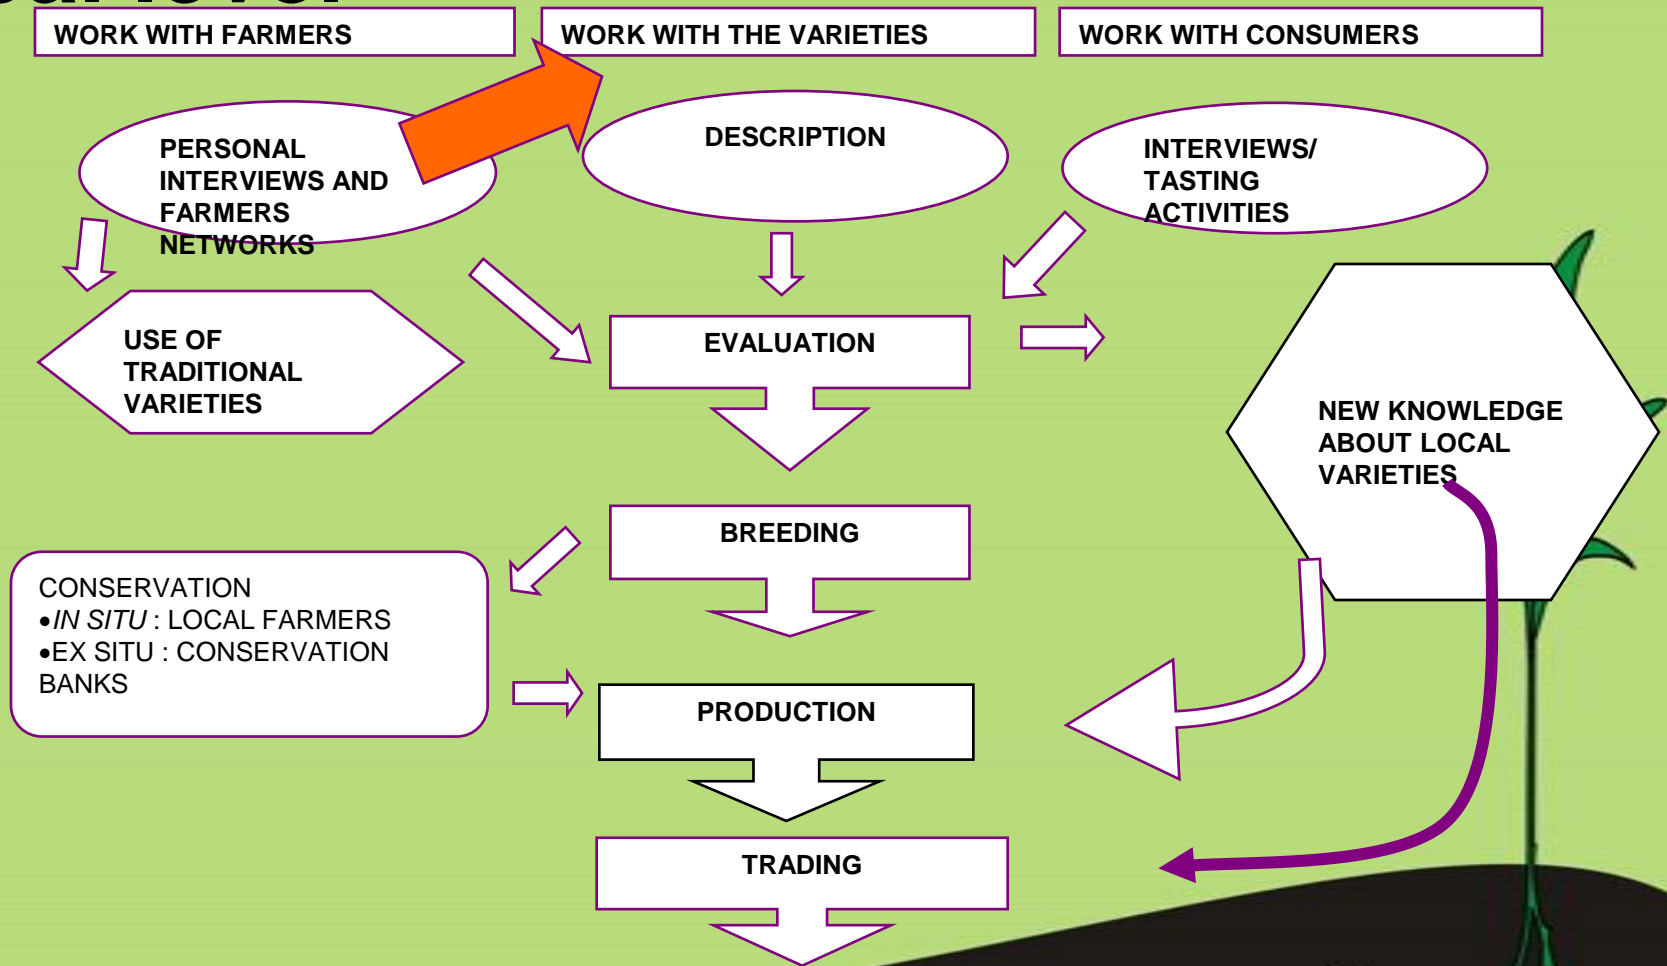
WORK WITH FARMERS

WORK WITH THE VARIETIES

WORK WITH CONSUMERS

PERSONAL INTERVIEWS AND FARMERS NETWORKS

DESCRIPTION

INTERVIEWS/ TASTING ACTIVITIES

USE OF TRADITIONAL VARIETIES

EVALUATION

NEW KNOWLEDGE ABOUT LOCAL VARIETIES

BREEDING

CONSERVATION
•*IN SITU* : LOCAL FARMERS
•EX SITU : CONSERVATION BANKS

PRODUCTION

TRADING